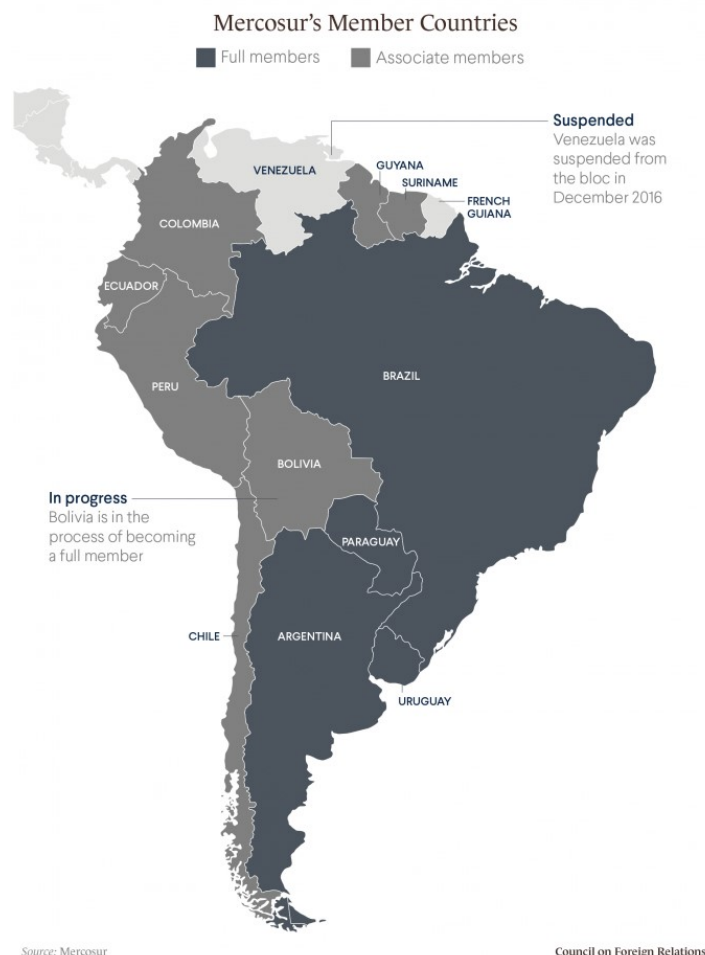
Mercosur's Member Countries

Full members Associate members

Suspended
Venezuela was suspended from the bloc in December 2016

VENEZUELA

GUYANA

SURINAME

FRENCH GUIANA

COLOMBIA

ECUADOR

BRAZIL

PERU

BOLIVIA

In progress
Bolivia is in the process of becoming a full member

PARAGUAY

CHILE

ARGENTINA

URUGUAY

Source: Mercosur

Council on Foreign Relations